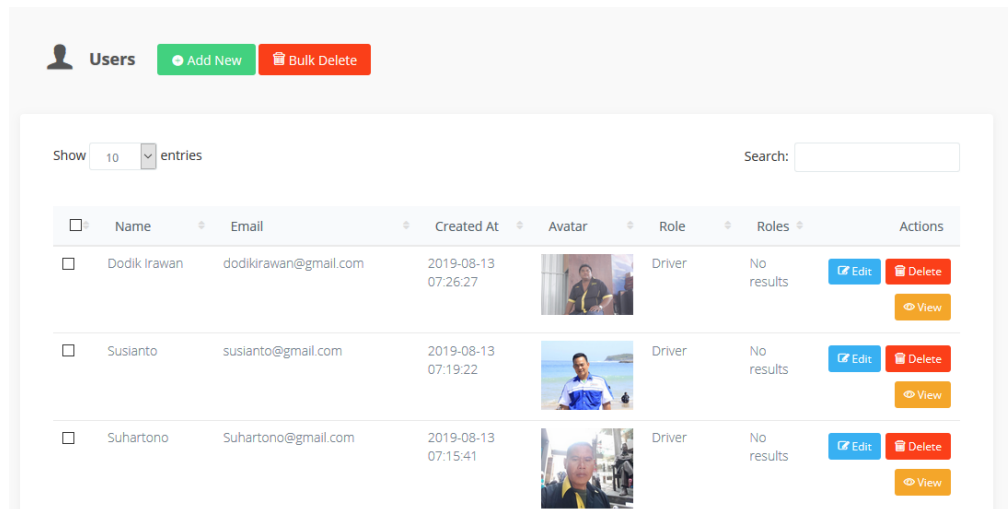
Users Add New Bulk Delete

Show 10 entries

Search:

| | Name | Email | Created At | Avatar | Role | Roles | Actions |
|---|---|---|---|---|---|---|---|
| | Dodik Irawan | dodikirawan@gmail.com | 2019-08-13 07:26:27 | | Driver | No results | Edit Delete View |
| | Susianto | susianto@gmail.com | 2019-08-13 07:19:22 | | Driver | No results | Edit Delete View |
| | Suhartono | Suhartono@gmail.com | 2019-08-13 07:15:41 | | Driver | No results | Edit Delete View |